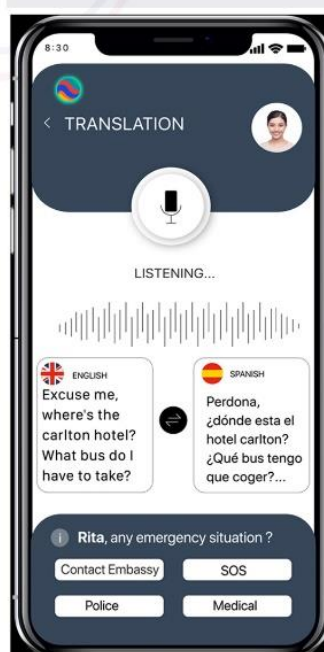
8:30

< TRANSLATION

LISTENING...

ENGLISH
Excuse me, where's the carlton hotel? What bus do I have to take?

SPANISH
Perdona, ¿dónde esta el hotel carlton? ¿Qué bus tengo que coger?...

i Rita, any emergency situation ?

Contact Embassy
SOS
Police
Medical